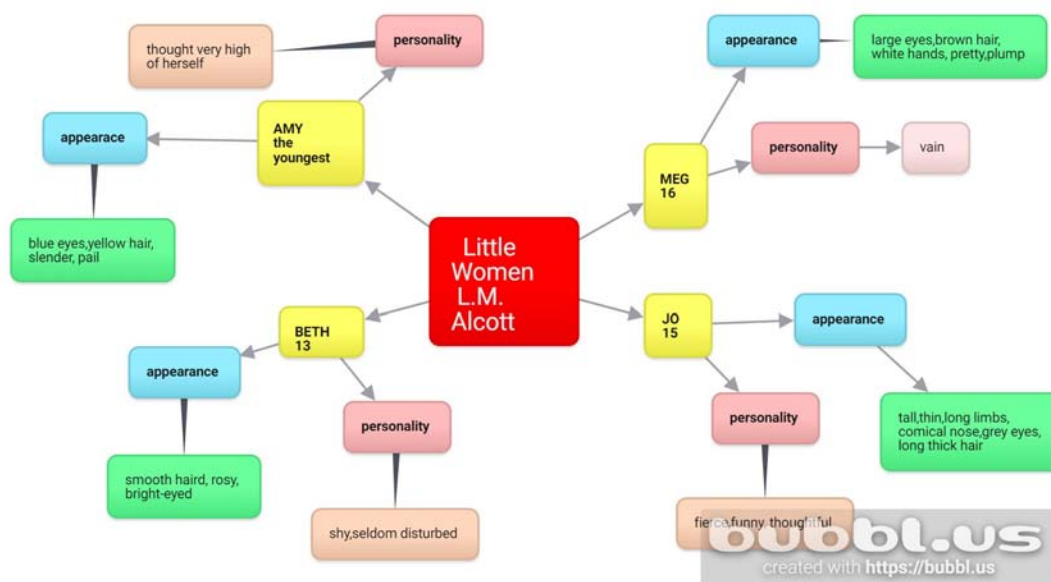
Little Women
L.M. Alcott

AMY
the youngest

personality

thought very high of herself

appearace

blue eyes,yellow hair, slender, pail

MEG
16

appearance

large eyes,brown hair, white hands, pretty,plump

personality

vain

BETH
13

appearance

smooth haird, rosy, bright-eyed

personality

shy,seldom disturbed

JO
15

appearance

tall,thin,long limbs, comical nose,grey eyes, long thick hair

personality

fierce,funny, thoughtful

bubbl.us
created with https://bubbl.us